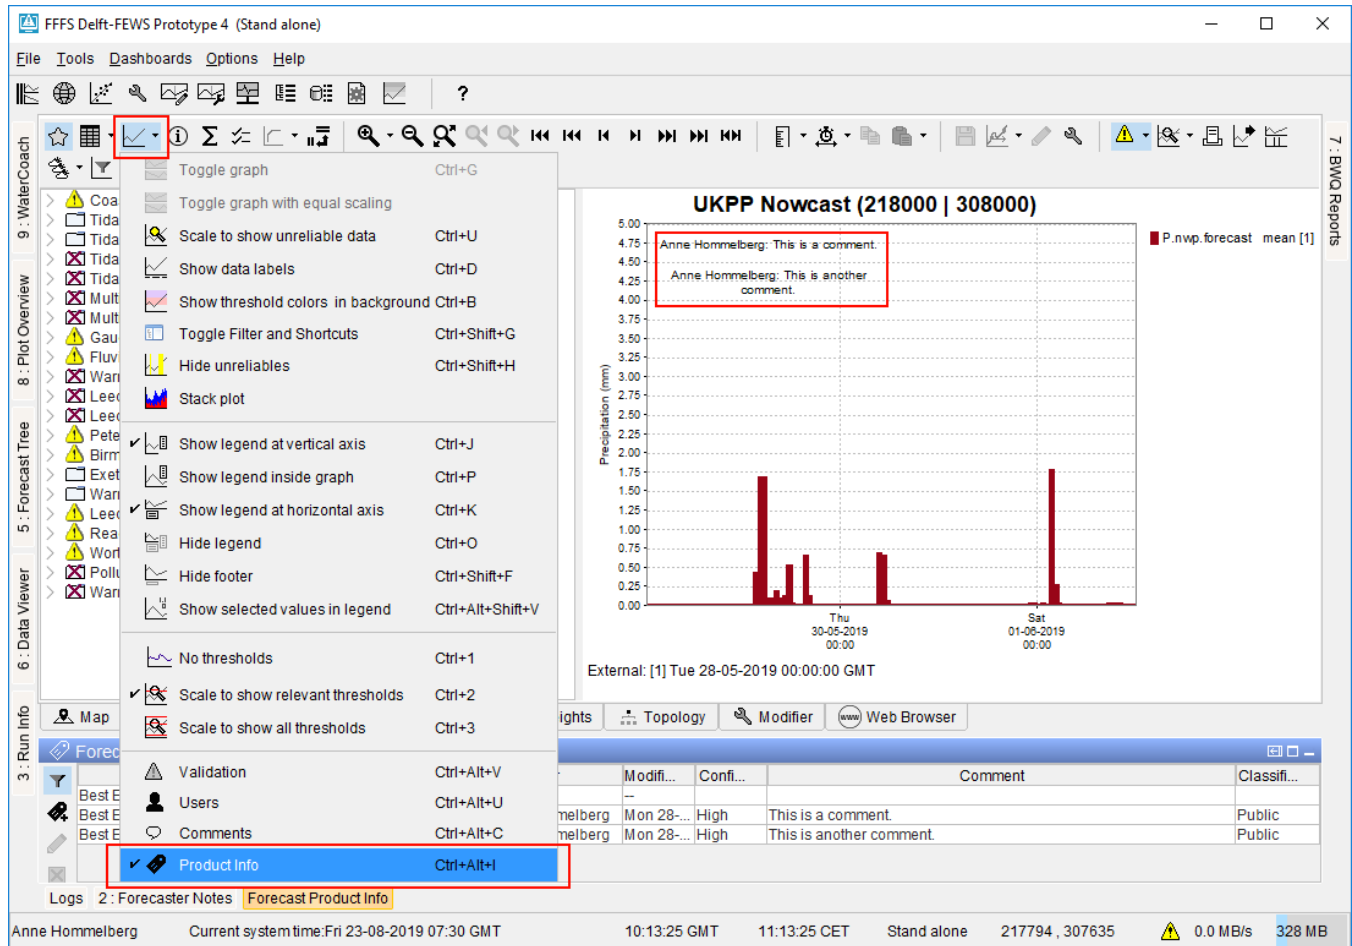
FFFS Delft-FEWS Prototype 4 (Stand alone)

File Tools Dashboards Options Help

?

9 : WaterCoach
8 : Plot Overview
5 : Forecast Tree
6 : Data Viewer
3 : Run Info
7 : BWQ Reports

Coa
Tida
Tida
Tida
Tida
Mult
Mult
Gau
Fluv
Warr
Leec
Leec
Pete
Birm
Exet
Warr
Leec
Rea
Wor
Pollu
Warr

Toggle graph Ctrl+G
Toggle graph with equal scaling
Scale to show unreliable data Ctrl+U
Show data labels Ctrl+D
Show threshold colors in background Ctrl+B
Toggle Filter and Shortcuts Ctrl+Shift+G
Hide unreliables Ctrl+Shift+H
Stack plot
✔ Show legend at vertical axis Ctrl+J
Show legend inside graph Ctrl+P
✔ Show legend at horizontal axis Ctrl+K
Hide legend Ctrl+O
Hide footer Ctrl+Shift+F
Show selected values in legend Ctrl+Alt+Shift+V
No thresholds Ctrl+1
✔ Scale to show relevant thresholds Ctrl+2
Scale to show all thresholds Ctrl+3
Validation Ctrl+Alt+V
Users Ctrl+Alt+U
Comments Ctrl+Alt+C
✔ Product Info Ctrl+Alt+I

UKPP Nowcast (218000 | 308000)

Anne Hommelberg: This is a comment.
Anne Hommelberg: This is another comment.

P.nwp.forecast mean [1]

5.00
4.75
4.50
4.25
4.00
3.75
3.50
3.25
3.00
2.75
2.50
2.25
2.00
1.75
1.50
1.25
1.00
0.75
0.50
0.25
0.00

Precipitation (mm)

Thu 30-05-2019 00:00
Sat 01-06-2019 00:00

External: [1] Tue 28-05-2019 00:00:00 GMT

Map
ights
Topology
Modifier
Web Browser

Forec

| | Modifi... | Confi... | Comment | Classifi... |
|---|---|---|---|---|
| | -- | | | |
| Best E ...melberg | Mon 28-... | High | This is a comment. | Public |
| Best E ...melberg | Mon 28-... | High | This is another comment. | Public |

Logs 2 : Forecaster Notes Forecast Product Info

Anne Hommelberg Current system time:Fri 23-08-2019 07:30 GMT 10:13:25 GMT 11:13:25 CET Stand alone 217794 , 307635 0.0 MB/s 328 MB